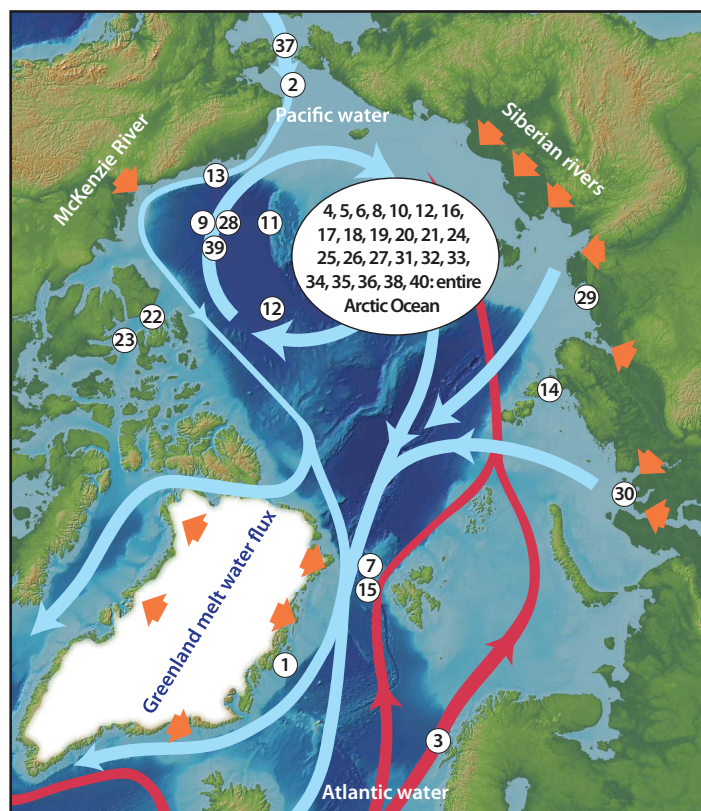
37
2
Pacific water
Siberian rivers
McKenzie River
13
9 28
39
11
4, 5, 6, 8, 10, 12, 16, 17, 18, 19, 20, 21, 24, 25, 26, 27, 31, 32, 33, 34, 35, 36, 38, 40: entire Arctic Ocean
12
22
23
29
14
30
7
15
Greenland melt water flux
1
3
Atlantic water